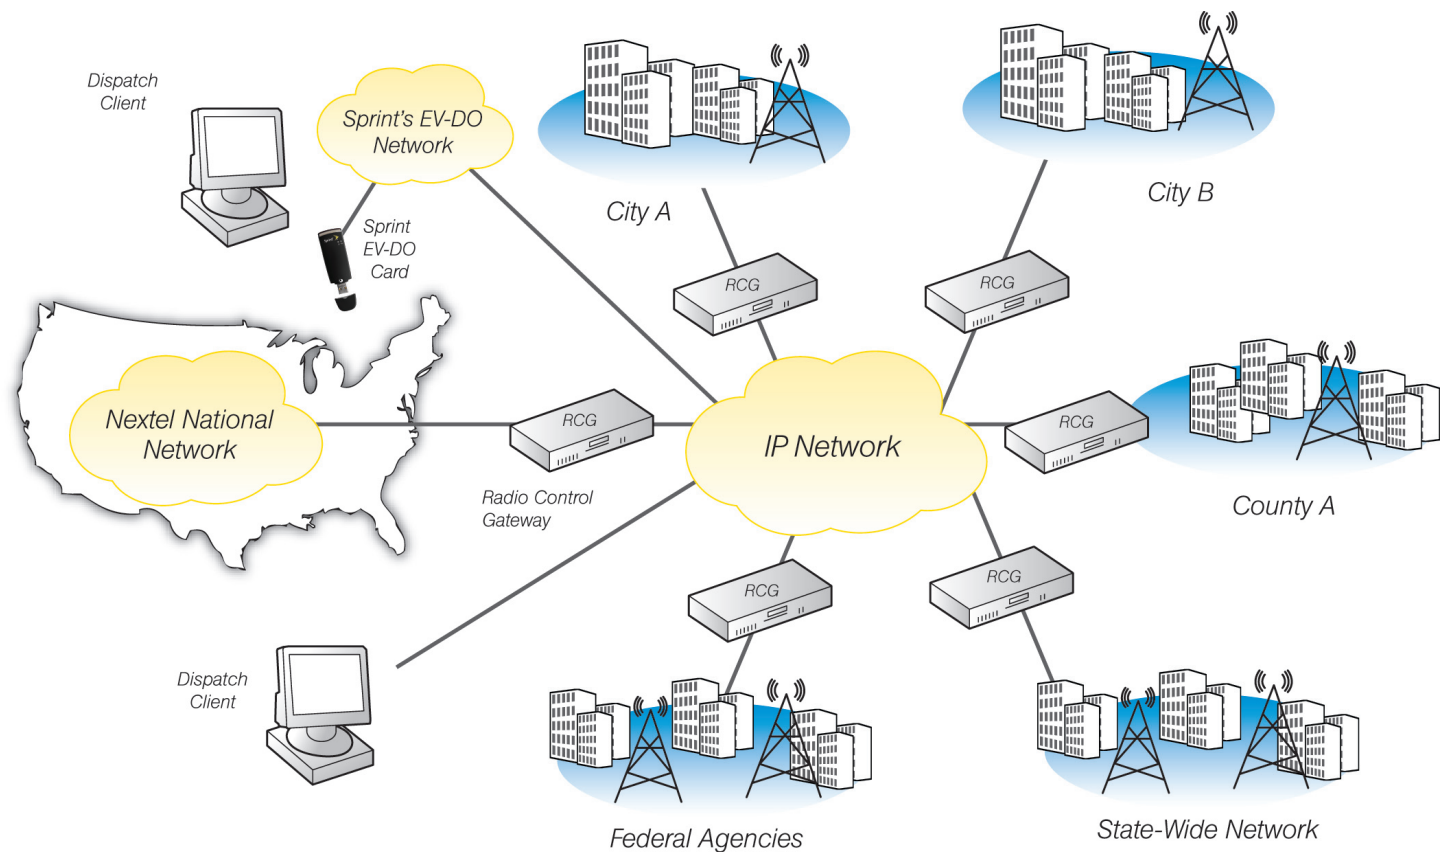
Dispatch Client

Sprint's EV-DO Network

Sprint EV-DO Card

City A

City B

RCG

RCG

Nextel National Network

RCG

Radio Control Gateway

IP Network

RCG

County A

RCG

RCG

Dispatch Client

Federal Agencies

State-Wide Network